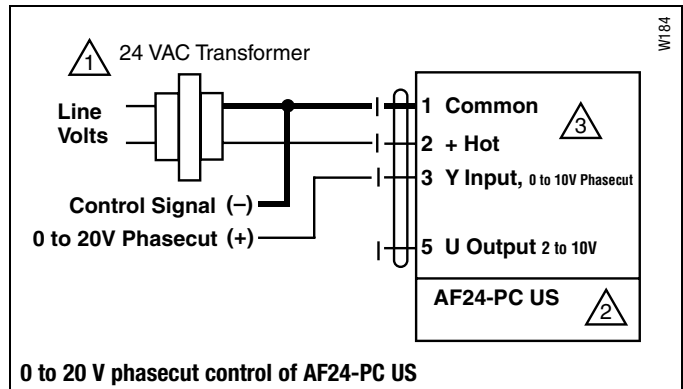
W184

1 24 VAC Transformer

Line Volts

Control Signal (–)

0 to 20V Phasecut (+)

1 Common

2 + Hot

3 Y Input, 0 to 10V Phasecut

5 U Output 2 to 10V

3

AF24-PC US

2

0 to 20 V phasecut control of AF24-PC US